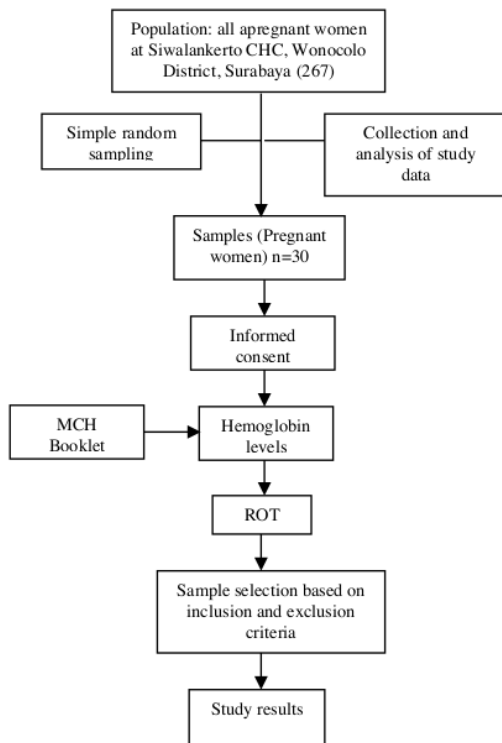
Population: all apregnant women at Siwalankerto CHC, Wonocolo District, Surabaya (267)

Simple random sampling

Collection and analysis of study data

Samples (Pregnant women) n=30

Informed consent

MCH Booklet

Hemoglobin levels

ROT

Sample selection based on inclusion and exclusion criteria

Study results